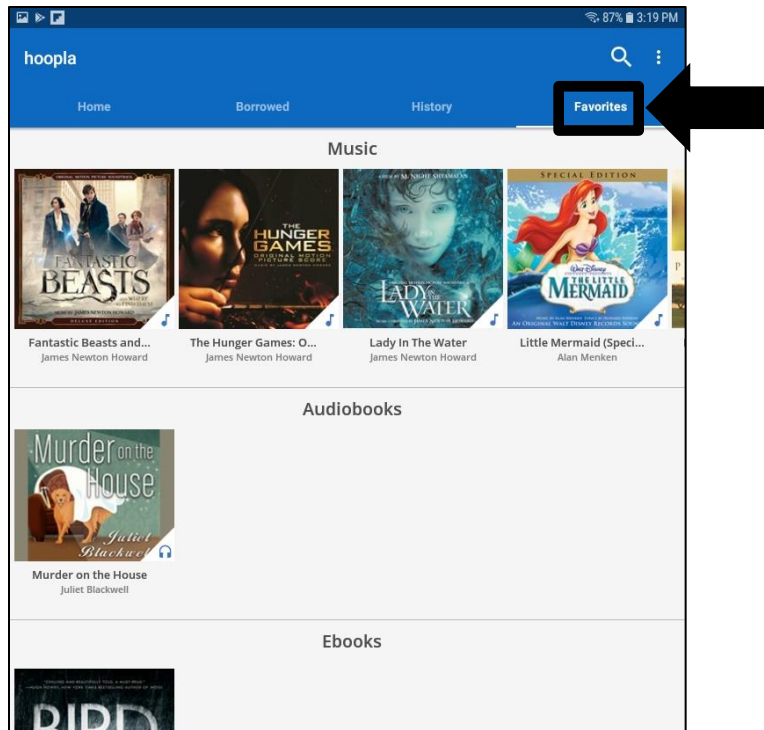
87% 3:19 PM

hoopla

Home
Borrowed
History
Favorites

Music

ORIGINAL MOTION PICTURE SOUNDTRACK
FANTASTIC BEASTS
MUSIC BY JAMES NEWTON HOWARD
DELUXE EDITION
Fantastic Beasts and...
James Newton Howard

THE HUNGER GAMES
ORIGINAL MOTION PICTURE SCORE
The Hunger Games: O...
James Newton Howard

A FILM BY M. NIGHT SHYAMALAN
LADY IN THE WATER
MUSIC BY JAMES NEWTON HOWARD
Lady In The Water
James Newton Howard

SPECIAL EDITION
Walt Disney
THE LITTLE MERMAID
AN ORIGINAL WALT DISNEY RECORDS SOUNDTRACK
Little Mermaid (Speci...
Alan Menken

Audiobooks

Murder on the House
Juliet Blackwell
Murder on the House
Juliet Blackwell

Ebooks

BIRD